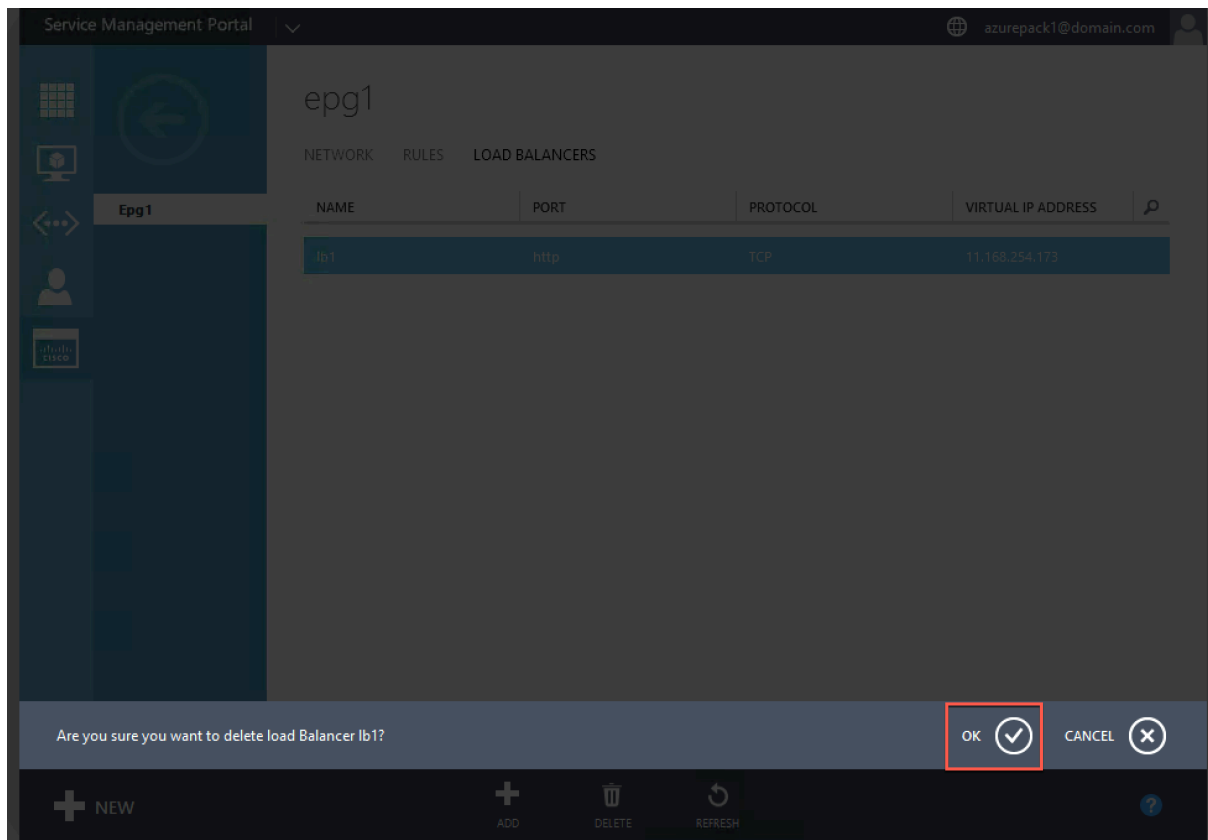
Service Management Portal

azurepack1@domain.com

Epg1

epg1

NETWORK RULES LOAD BALANCERS

| NAME | PORT | PROTOCOL | VIRTUAL IP ADDRESS |
|---|---|---|---|
| lb1 | http | TCP | 11.168.254.173 |

Are you sure you want to delete load Balancer lb1?

OK

CANCEL

NEW

ADD

DELETE

REFRESH